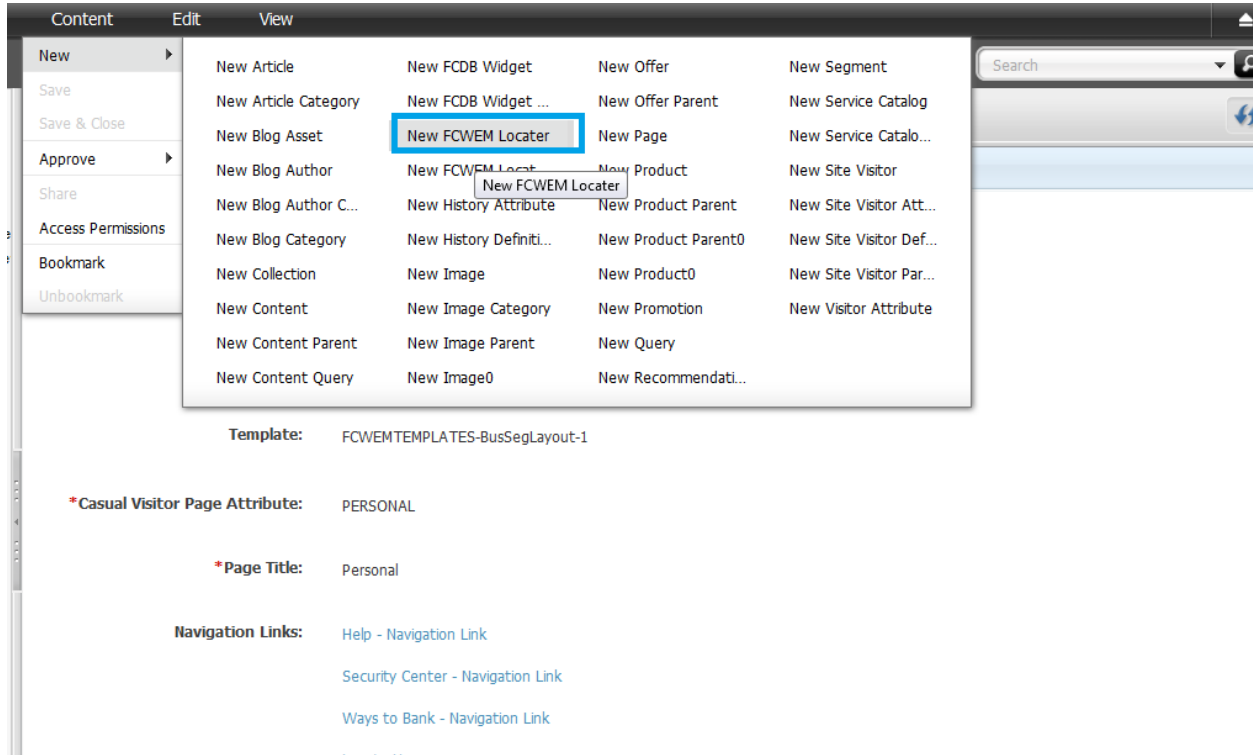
Content Edit View

New
Save
Save & Close
Approve
Share
Access Permissions
Bookmark
Unbookmark

New Article
New Article Category
New Blog Asset
New Blog Author
New Blog Author C...
New Blog Category
New Collection
New Content
New Content Parent
New Content Query

New FCDB Widget
New FCDB Widget ...
New FCWEM Locater
New FCWEM Locat...
New History Attribute
New History Definiti...
New Image
New Image Category
New Image Parent
New Image0

New Offer
New Offer Parent
New Page
New Product
New Product Parent
New Product Parent0
New Product0
New Promotion
New Query
New Recommendati...

New Segment
New Service Catalog
New Service Catalo...
New Site Visitor
New Site Visitor Att...
New Site Visitor Def...
New Site Visitor Par...
New Visitor Attribute

New FCWEM Locater

Search

Template: FCWEMTEMPLATES-BusSegLayout-1

*Casual Visitor Page Attribute: PERSONAL

*Page Title: Personal

Navigation Links: Help - Navigation Link

Security Center - Navigation Link

Ways to Bank - Navigation Link